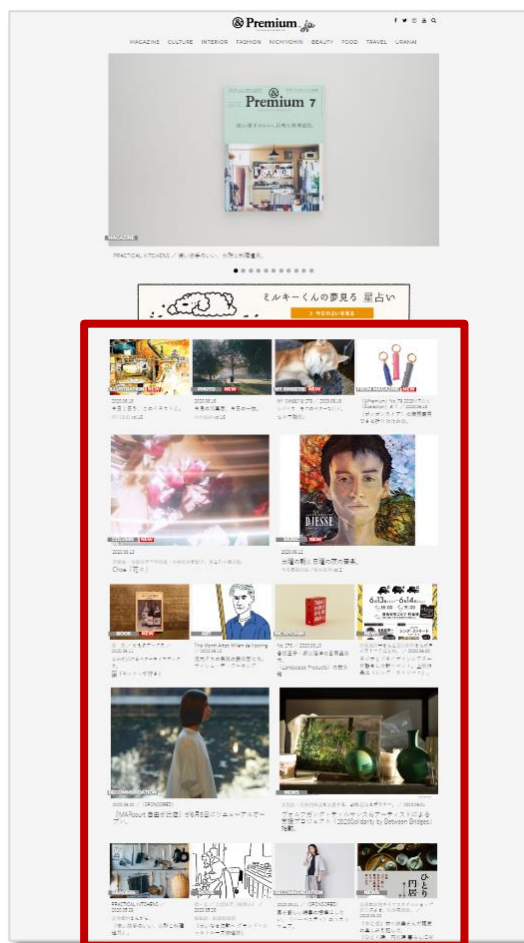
&Premium

MAGAZINE CULTURE INTERIOR FASHION NICHINICHIN BEAUTY FOOD TRAVEL URANAI

&
Premium 7

MAGAZINE

PRACTICAL KITCHENS / 使い勝手のいい、台所と料理道具。

ミルキーくんの夢見る 星占い

ILLUSTRATION NEW
PHOTO NEW
MY FAVORITE NEW
FROM MAGAZINE

COLUMN NEW

NEWS

BOOK NEW
ART
BOOK NEW

RECOMMENDATION

NEWS

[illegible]

ひとり
円居